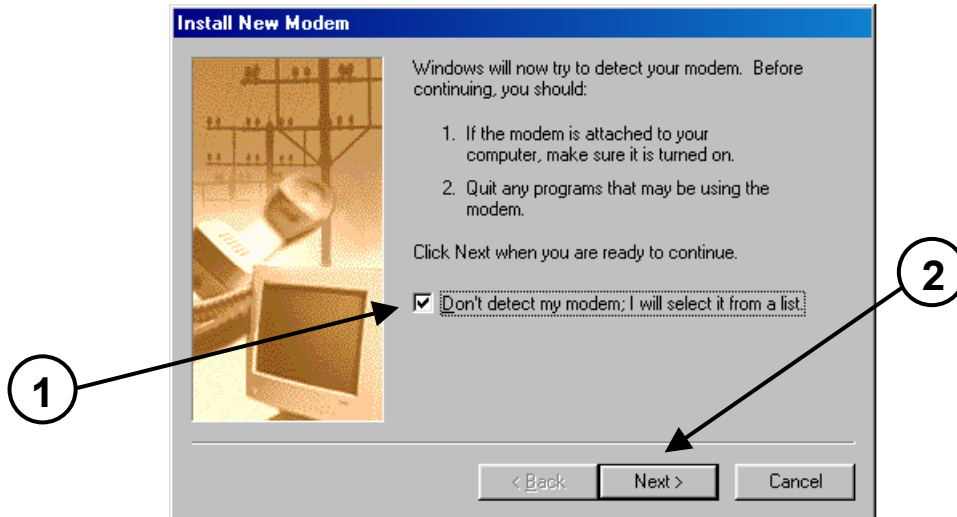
Install New Modem

Windows will now try to detect your modem. Before continuing, you should:

1. If the modem is attached to your computer, make sure it is turned on.

2. Quit any programs that may be using the modem.

Click Next when you are ready to continue.

Don't detect my modem; I will select it from a list.

2

1

< Back

Next >

Cancel